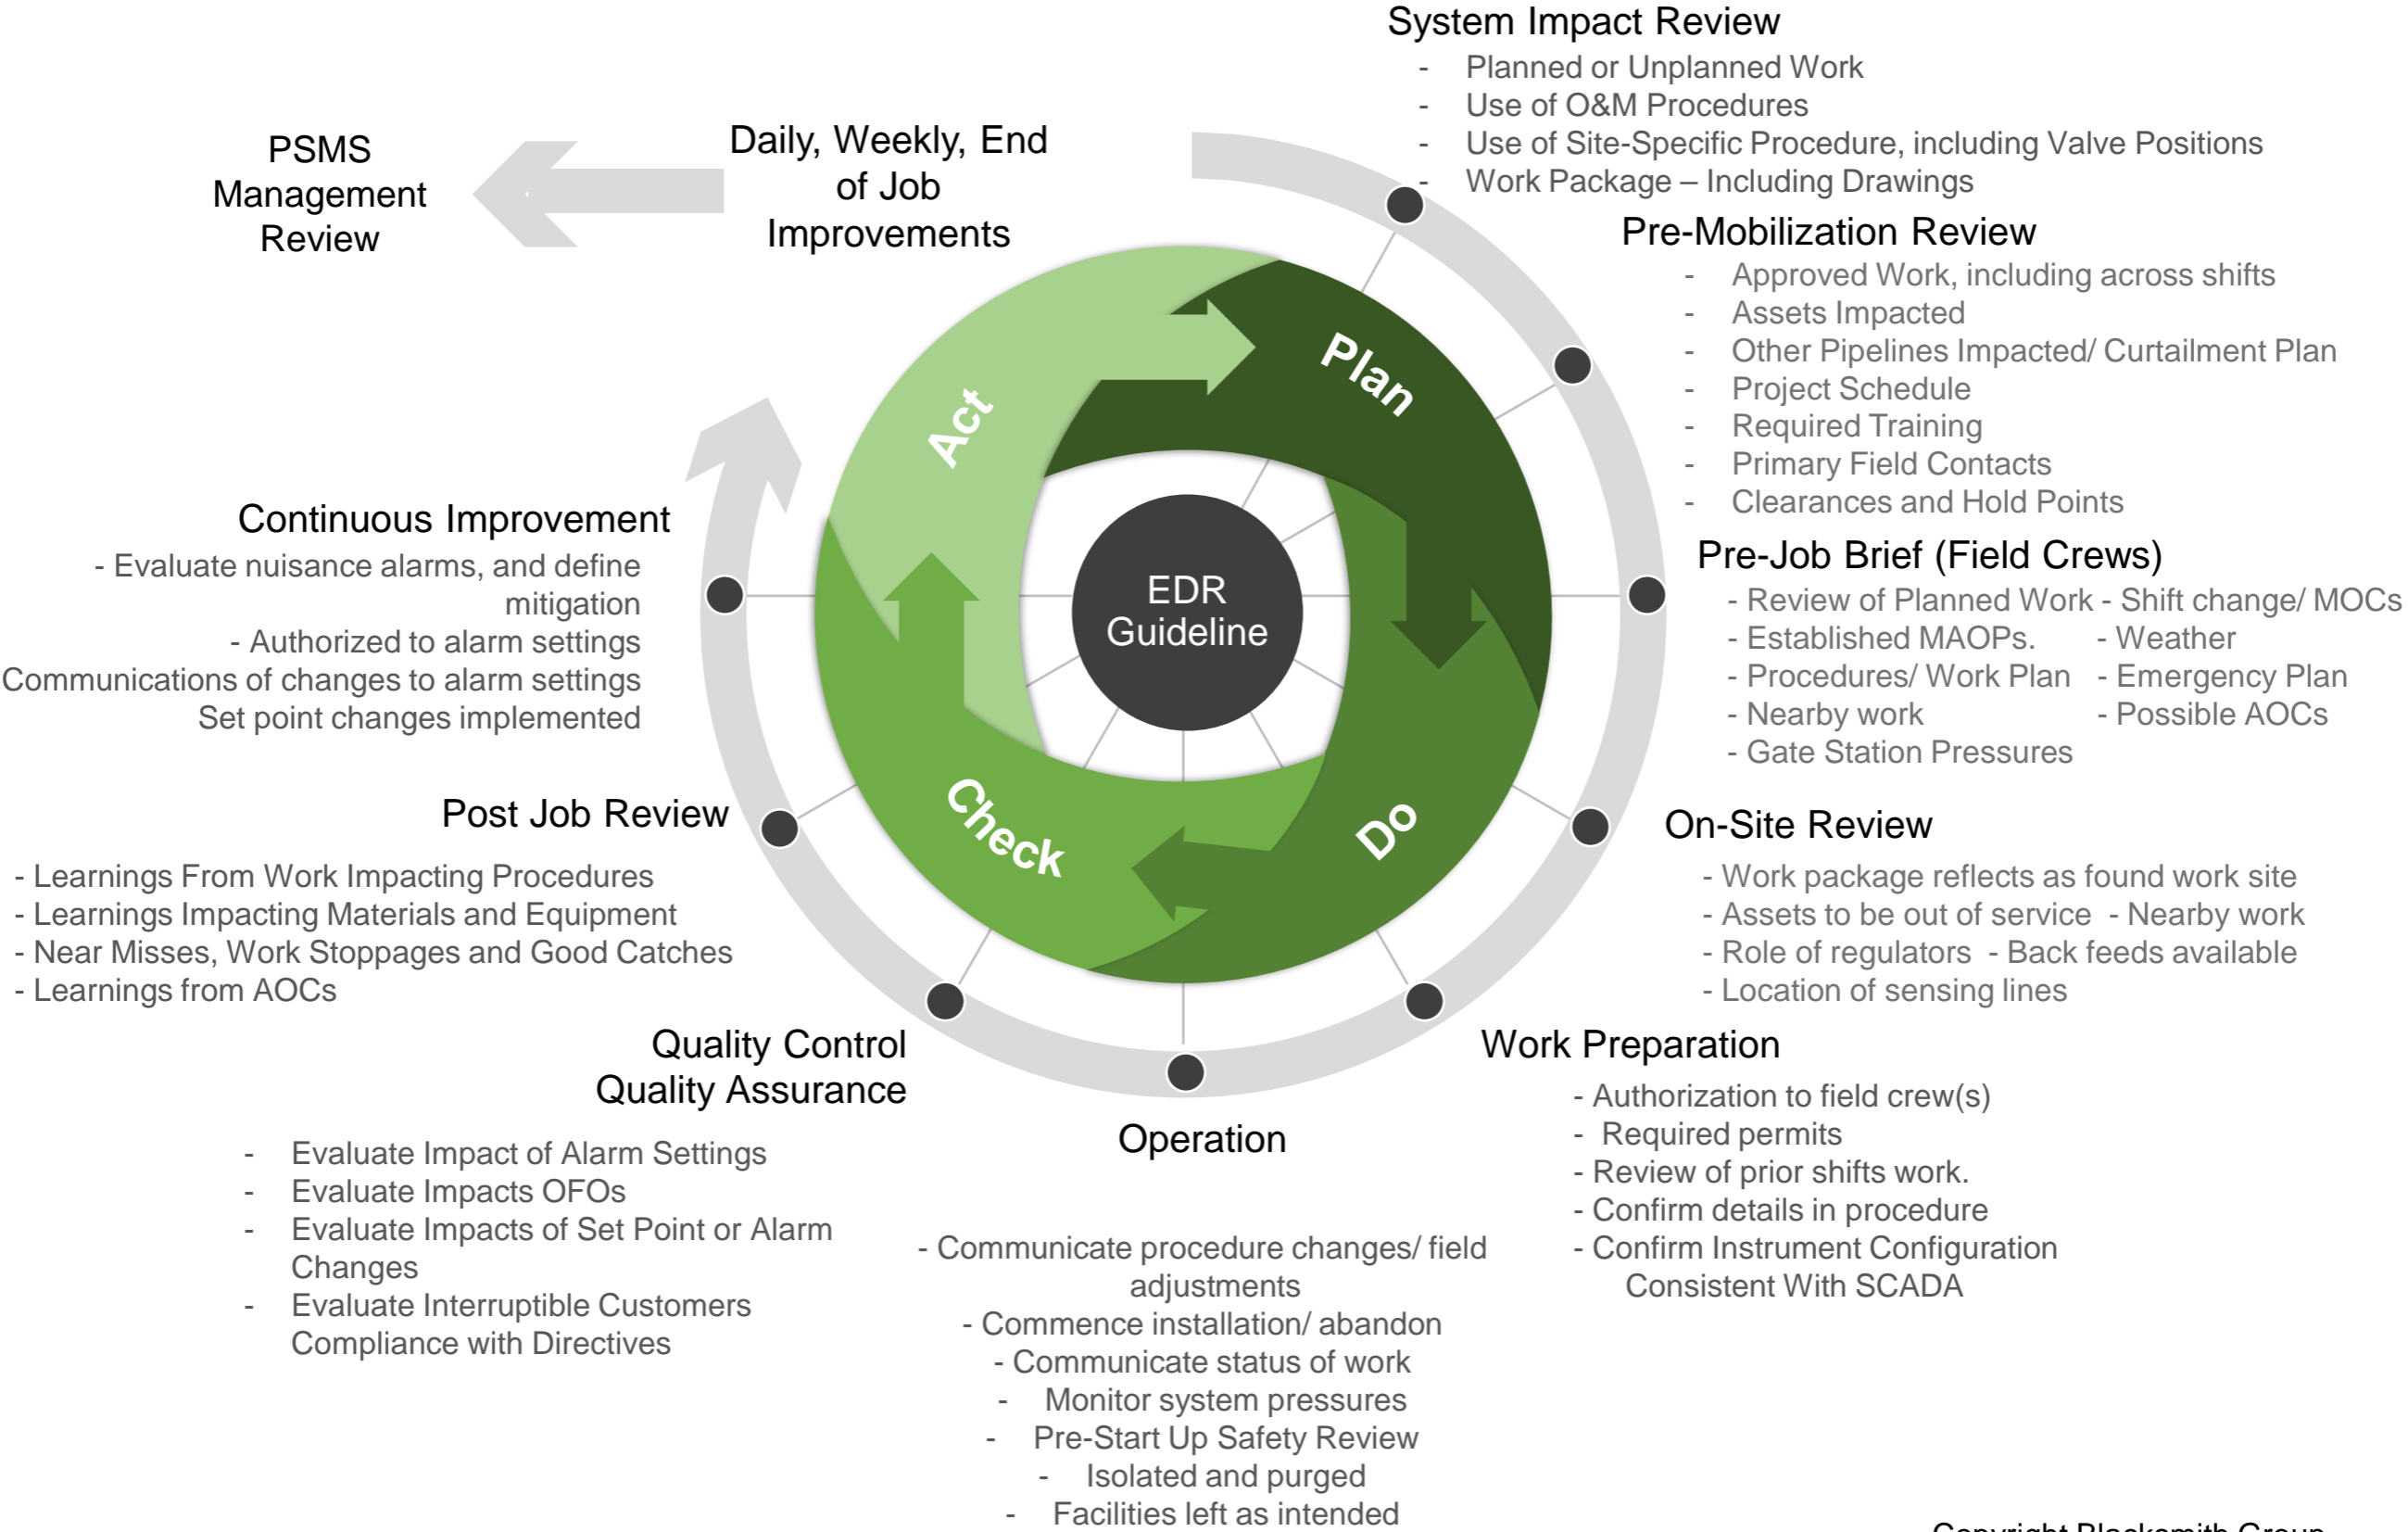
System Impact Review
- Planned or Unplanned Work
- Use of O&M Procedures
- Use of Site-Specific Procedure, including Valve Positions
- Work Package – Including Drawings

PSMS Management Review

Daily, Weekly, End of Job Improvements

Pre-Mobilization Review
- Approved Work, including across shifts
- Assets Impacted
- Other Pipelines Impacted/ Curtailment Plan
- Project Schedule
- Required Training
- Primary Field Contacts
- Clearances and Hold Points

Plan

Act

EDR Guideline

Do

Check

Continuous Improvement
- Evaluate nuisance alarms, and define mitigation
- Authorized to alarm settings
Communications of changes to alarm settings
Set point changes implemented

Pre-Job Brief (Field Crews)
- Review of Planned Work - Shift change/ MOCs
- Established MAOPs. - Weather
- Procedures/ Work Plan - Emergency Plan
- Nearby work - Possible AOCs
- Gate Station Pressures

Post Job Review
- Learnings From Work Impacting Procedures
- Learnings Impacting Materials and Equipment
- Near Misses, Work Stoppages and Good Catches
- Learnings from AOCs

On-Site Review
- Work package reflects as found work site
- Assets to be out of service - Nearby work
- Role of regulators - Back feeds available
- Location of sensing lines

Quality Control
Quality Assurance
- Evaluate Impact of Alarm Settings
- Evaluate Impacts OFOs
- Evaluate Impacts of Set Point or Alarm Changes
- Evaluate Interruptible Customers Compliance with Directives

Operation
- Communicate procedure changes/ field adjustments
- Commence installation/ abandon
- Communicate status of work
- Monitor system pressures
- Pre-Start Up Safety Review
- Isolated and purged
- Facilities left as intended

Work Preparation
- Authorization to field crew(s)
- Required permits
- Review of prior shifts work.
- Confirm details in procedure
- Confirm Instrument Configuration Consistent With SCADA

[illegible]